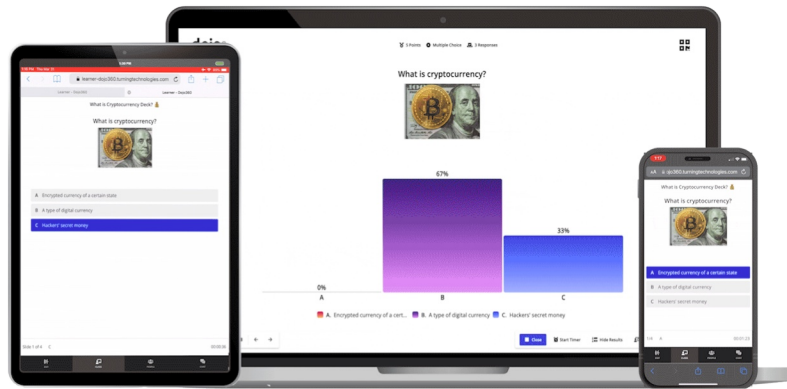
5 Points Multiple Choice 3 Responses

What is cryptocurrency?

67%

33%

0%

A

B

C

A. Encrypted currency of a cert...

B. A type of digital currency

C. Hackers' secret money

Close

Start Timer

Hide Results

learner-dojo360.turningtechnologies.com

What is Cryptocurrency Deck?

What is cryptocurrency?

A Encrypted currency of a certain state

B A type of digital currency

C Hackers' secret money

Slide 1 of 4

dojo360.turningtechnologies.com

What is Cryptocurrency Deck?

What is cryptocurrency?

A Encrypted currency of a certain state

B A type of digital currency

C Hackers' secret money